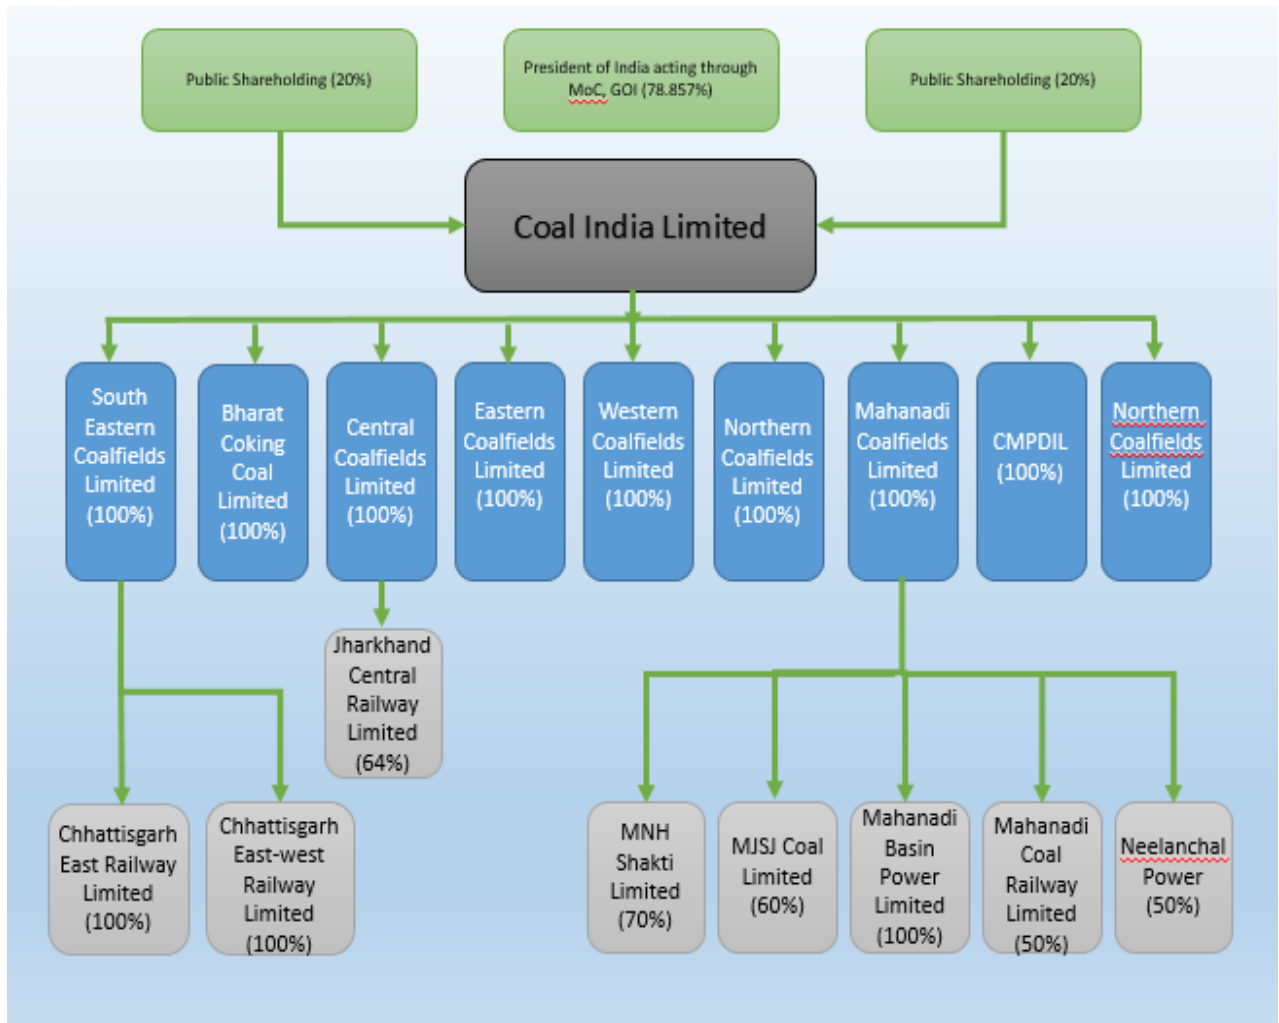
Public Shareholding (20%)

President of India acting through MoC, GOI (78.857%)

Public Shareholding (20%)

Coal India Limited

South Eastern Coalfields Limited (100%)

Bharat Coking Coal Limited (100%)

Central Coalfields Limited (100%)

Eastern Coalfields Limited (100%)

Western Coalfields Limited (100%)

Northern Coalfields Limited (100%)

Mahanadi Coalfields Limited (100%)

CMPDIL (100%)

Northern Coalfields Limited (100%)

Jharkhand Central Railway Limited (64%)

Chhattisgarh East Railway Limited (100%)

Chhattisgarh East-west Railway Limited (100%)

MNH Shakti Limited (70%)

MJSJ Coal Limited (60%)

Mahanadi Basin Power Limited (100%)

Mahanadi Coal Railway Limited (50%)

Neelanchal Power (50%)